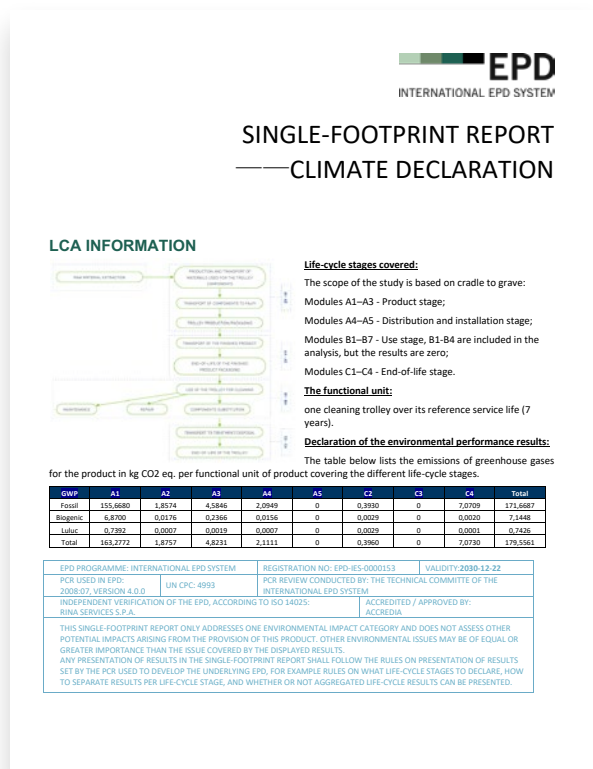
EPD
INTERNATIONAL EPD SYSTEM

SINGLE-FOOTPRINT REPORT
——CLIMATE DECLARATION

LCA INFORMATION

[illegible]

Life-cycle stages covered:

The scope of the study is based on cradle to grave:

Modules A1–A3 - Product stage;

Modules A4–A5 - Distribution and installation stage;

Modules B1–B7 - Use stage, B1-B4 are included in the analysis, but the results are zero;

Modules C1–C4 - End-of-life stage.

The functional unit:

one cleaning trolley over its reference service life (7 years).

Declaration of the environmental performance results:

The table below lists the emissions of greenhouse gases for the product in kg CO2 eq. per functional unit of product covering the different life-cycle stages.

| GWP | A1 | A2 | A3 | A4 | A5 | C2 | C3 | C4 | Total |
|---|---|---|---|---|---|---|---|---|---|
| Fossil | 155,6680 | 1,8574 | 4,5846 | 2,0949 | 0 | 0,3930 | 0 | 7,0709 | 171,6687 |
| Biogenic | 6,8700 | 0,0176 | 0,2366 | 0,0156 | 0 | 0,0029 | 0 | 0,0020 | 7,1448 |
| Luluc | 0,7392 | 0,0007 | 0,0019 | 0,0007 | 0 | 0,0029 | 0 | 0,0001 | 0,7426 |
| Total | 163,2772 | 1,8757 | 4,8231 | 2,1111 | 0 | 0,3960 | 0 | 7,0730 | 179,5561 |

EPD PROGRAMME: INTERNATIONAL EPD SYSTEM | REGISTRATION NO: EPD-IES-0000153 | VALIDITY: 2030-12-22
PCR USED IN EPD: 2008:07, VERSION 4.0.0 | UN CPC: 4993 | PCR REVIEW CONDUCTED BY: THE TECHNICAL COMMITTE OF THE INTERNATIONAL EPD SYSTEM
INDEPENDENT VERIFICATION OF THE EPD, ACCORDING TO ISO 14025: RINA SERVICES S.P.A. | ACCREDITED / APPROVED BY: ACCREDIA

THIS SINGLE-FOOTPRINT REPORT ONLY ADDRESSES ONE ENVIRONMENTAL IMPACT CATEGORY AND DOES NOT ASSESS OTHER POTENTIAL IMPACTS ARISING FROM THE PROVISION OF THIS PRODUCT. OTHER ENVIRONMENTAL ISSUES MAY BE OF EQUAL OR GREATER IMPORTANCE THAN THE ISSUE COVERED BY THE DISPLAYED RESULTS.
ANY PRESENTATION OF RESULTS IN THE SINGLE-FOOTPRINT REPORT SHALL FOLLOW THE RULES ON PRESENTATION OF RESULTS SET BY THE PCR USED TO DEVELOP THE UNDERLYING EPD, FOR EXAMPLE RULES ON WHAT LIFE-CYCLE STAGES TO DECLARE, HOW TO SEPARATE RESULTS PER LIFE-CYCLE STAGE, AND WHETHER OR NOT AGGREGATED LIFE-CYCLE RESULTS CAN BE PRESENTED.